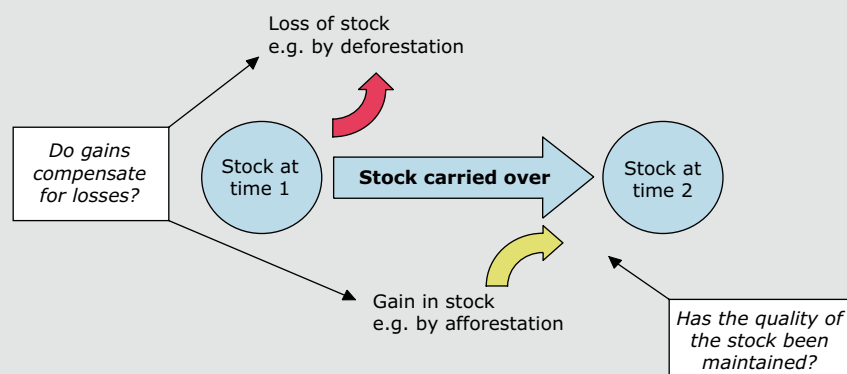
Loss of stock
e.g. by deforestation

Do gains compensate for losses?

Stock at time 1

**Stock carried over**

Stock at time 2

Gain in stock
e.g. by afforestation

Has the quality of the stock been maintained?